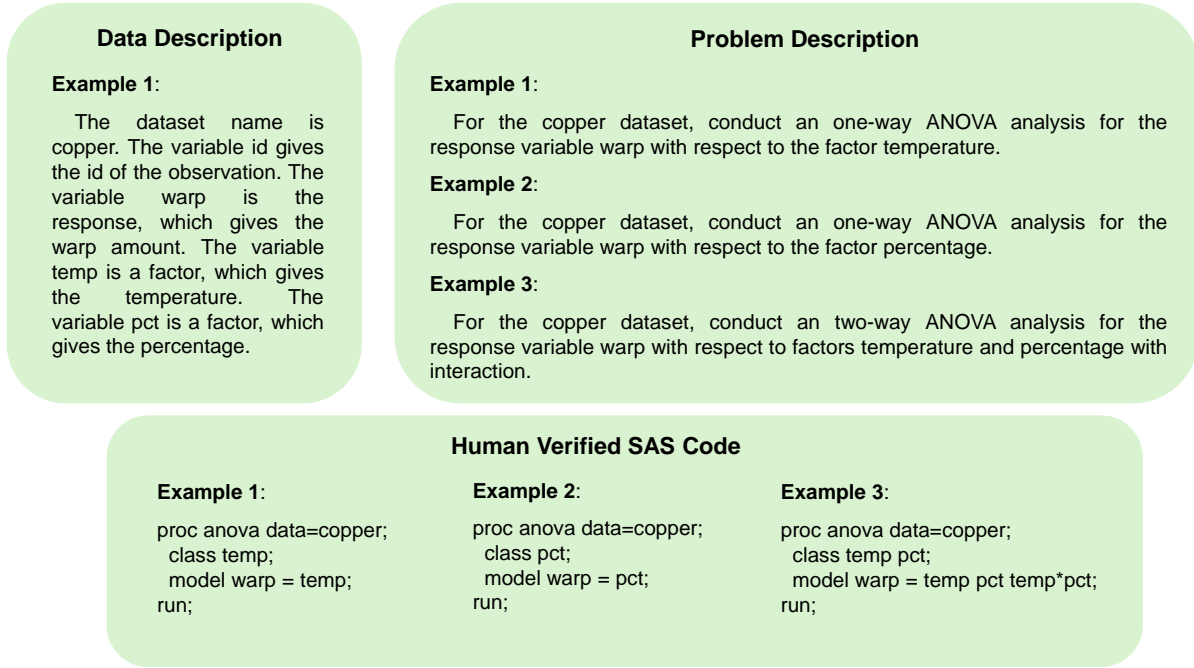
Data Description

Example 1:

The dataset name is copper. The variable id gives the id of the observation. The variable warp is the response, which gives the warp amount. The variable temp is a factor, which gives the temperature. The variable pct is a factor, which gives the percentage.

Problem Description

Example 1:

For the copper dataset, conduct an one-way ANOVA analysis for the response variable warp with respect to the factor temperature.

Example 2:

For the copper dataset, conduct an one-way ANOVA analysis for the response variable warp with respect to the factor percentage.

Example 3:

For the copper dataset, conduct an two-way ANOVA analysis for the response variable warp with respect to factors temperature and percentage with interaction.

Human Verified SAS Code

Example 1:

proc anova data=copper;
class temp;
model warp = temp;
run;

Example 2:

proc anova data=copper;
class pct;
model warp = pct;
run;

Example 3:

proc anova data=copper;
class temp pct;
model warp = temp pct temp*pct;
run;